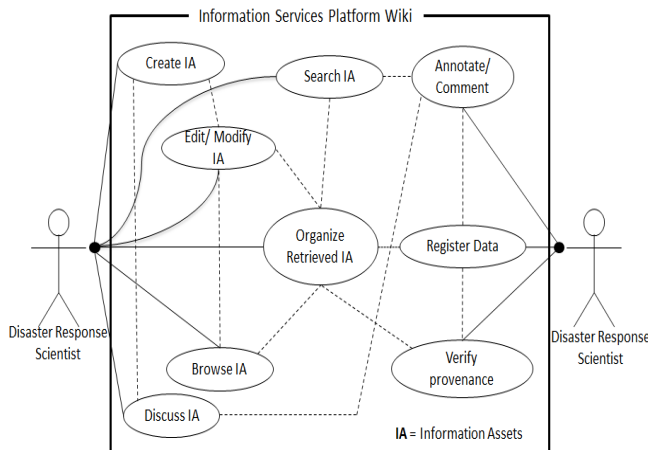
Information Services Platform Wiki

Create IA

Search IA

Annotate/ Comment

Edit/ Modify IA

Organize Retrieved IA

Register Data

Disaster Response Scientist

Disaster Response Scientist

Browse IA

Verify provenance

Discuss IA

IA = Information Assets